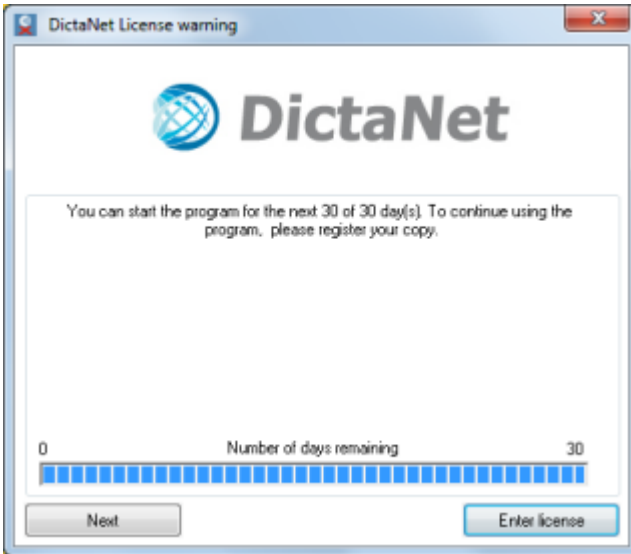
DictaNet License warning

DictaNet

You can start the program for the next 30 of 30 day(s). To continue using the program, please register your copy.

0

Number of days remaining

30

Next

Enter license